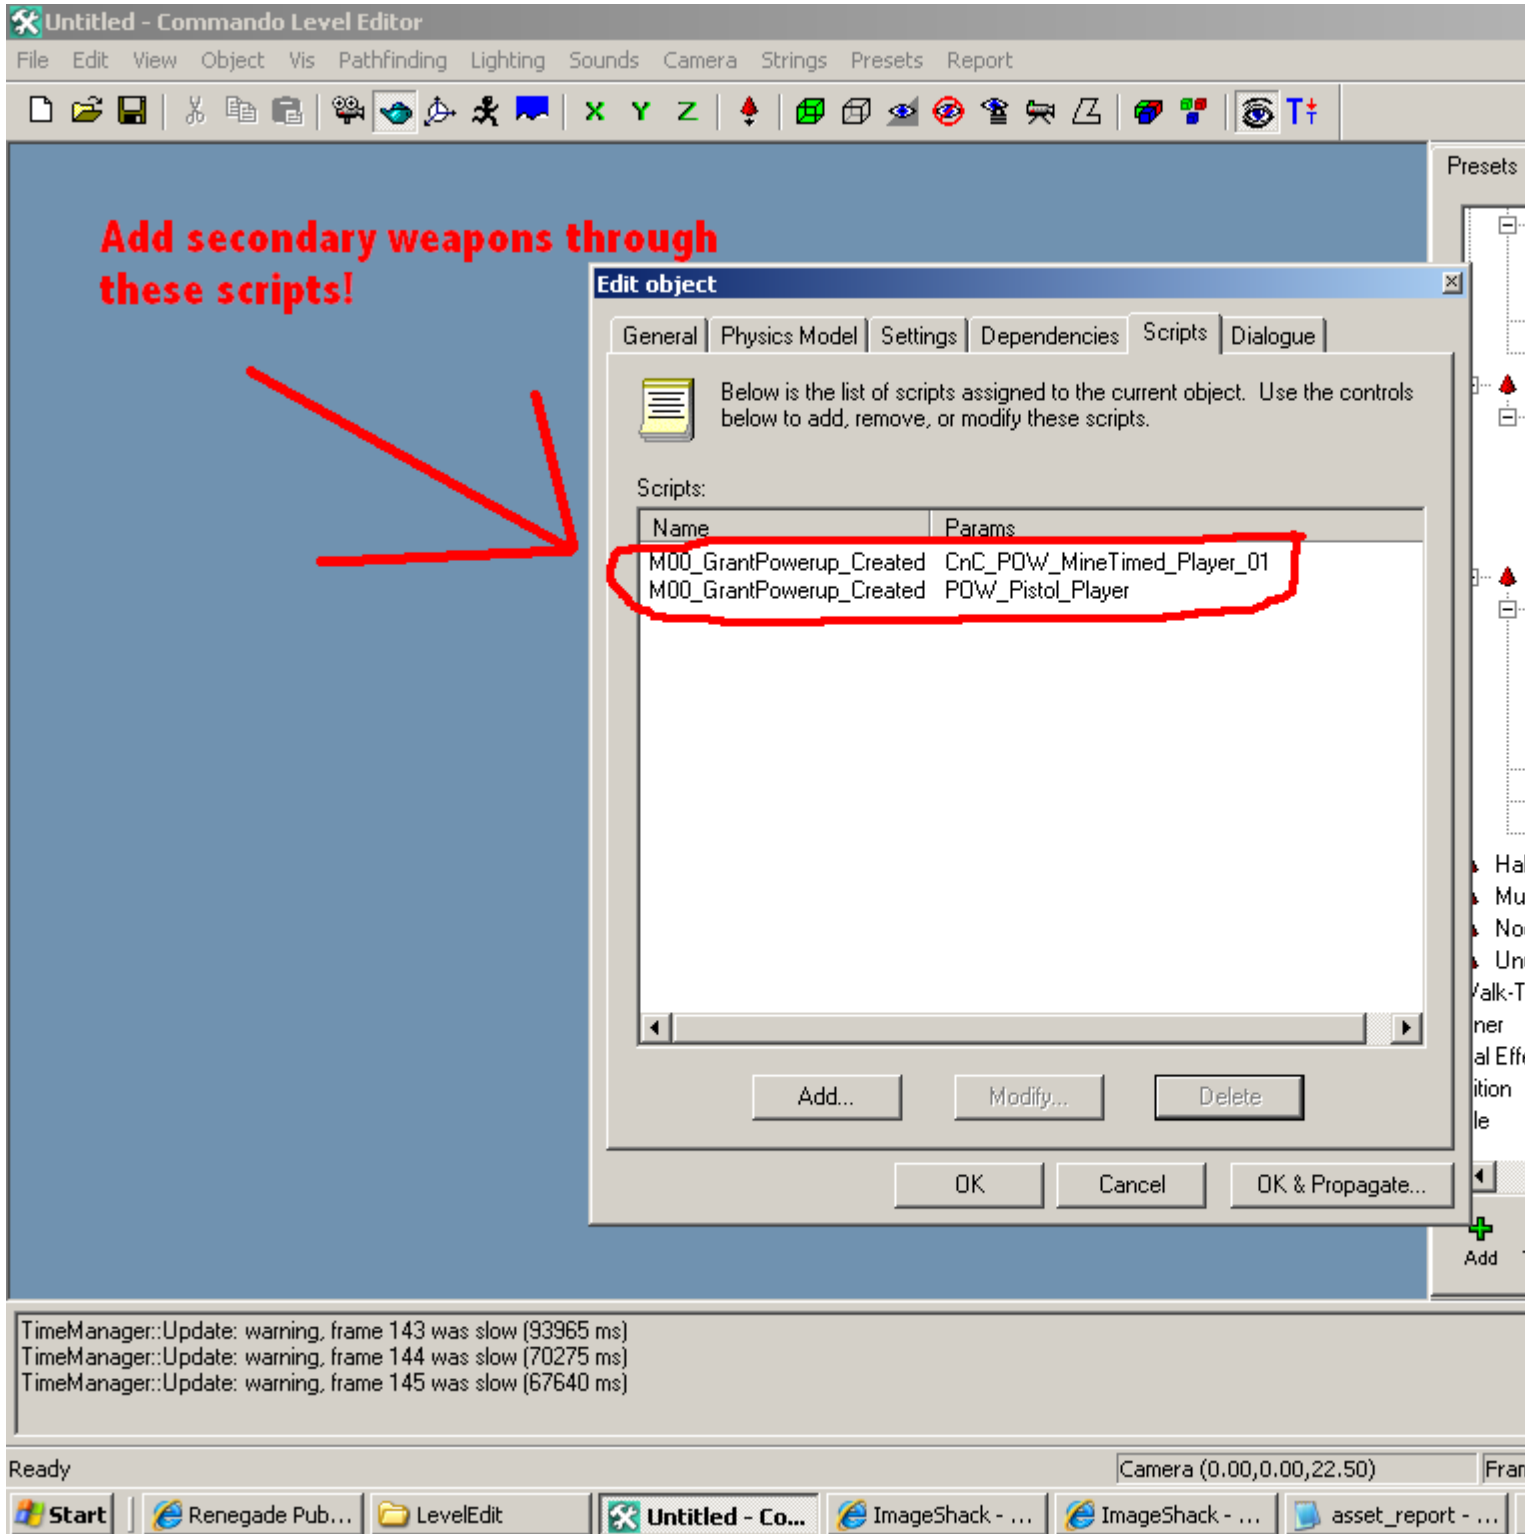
Untitled - Commando Level Editor

File Edit View Object Vis Pathfinding Lighting Sounds Camera Strings Presets Report

X Y Z

Presets

Add secondary weapons through these scripts!

Edit object

General | Physics Model | Settings | Dependencies | Scripts | Dialogue

Below is the list of scripts assigned to the current object. Use the controls below to add, remove, or modify these scripts.

Scripts:

| Name | Params |
|---|---|
| M00_GrantPowerup_Created | CnC_POW_MineTimed_Player_01 |
| M00_GrantPowerup_Created | POW_Pistol_Player |

Add... Modify... Delete

OK Cancel OK & Propagate...

Ha
Mu
No
Un
/alk-T
ner
al Eff
ition
le

Add

TimeManager::Update: warning, frame 143 was slow (93965 ms)
TimeManager::Update: warning, frame 144 was slow (70275 ms)
TimeManager::Update: warning, frame 145 was slow (67640 ms)

Ready Camera (0.00,0.00,22.50) Fran

Start | Renegade Pub... | LevelEdit | Untitled - Co... | ImageShack - ... | ImageShack - ... | asset_report - ...